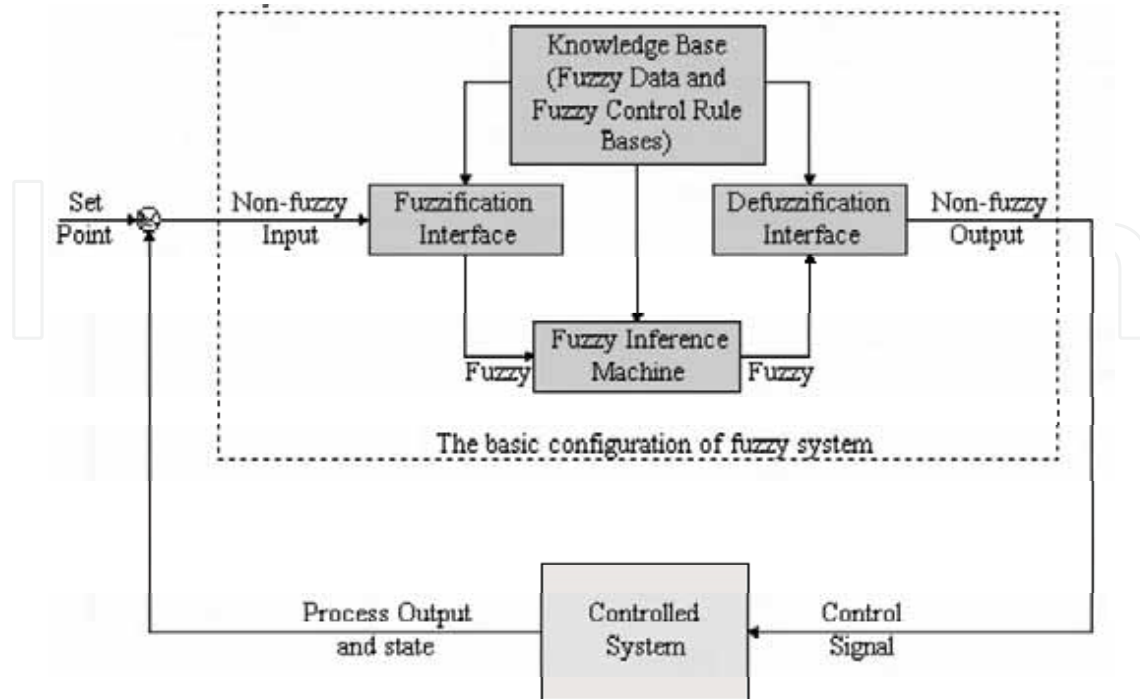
Knowledge Base (Fuzzy Data and Fuzzy Control Rule Bases)

Set Point

Non-fuzzy Input

Fuzzification Interface

Defuzzification Interface

Non-fuzzy Output

Fuzzy

Fuzzy Inference Machine

Fuzzy

The basic configuration of fuzzy system

Process Output and state

Controlled System

Control Signal